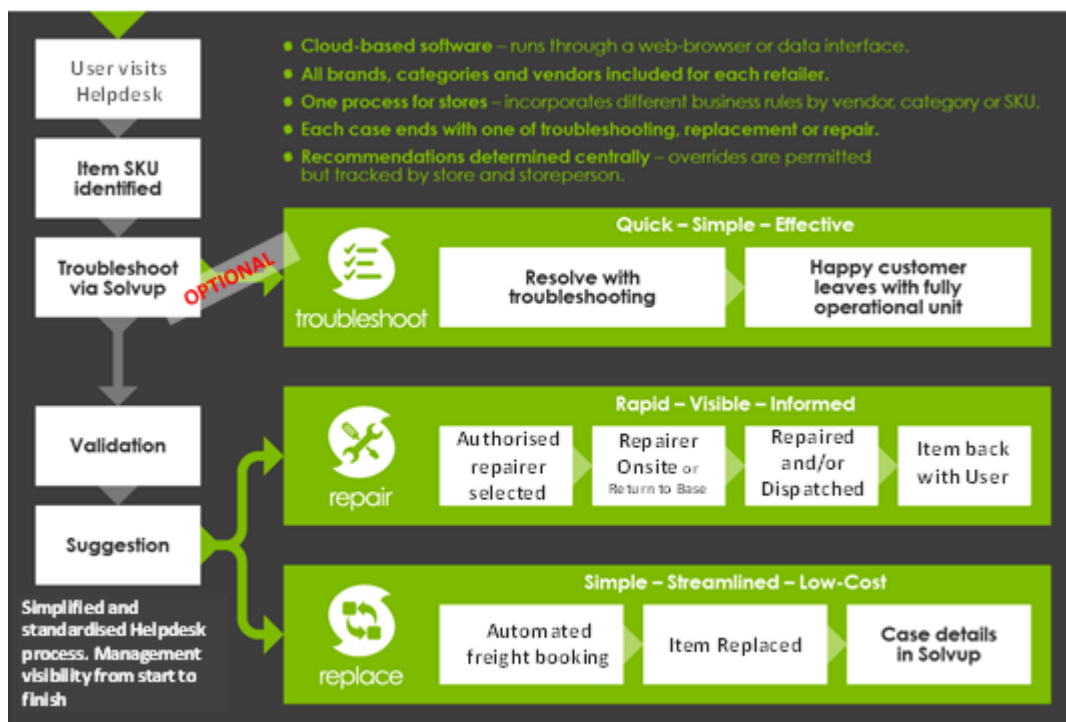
User visits Helpdesk

Item SKU identified

Troubleshoot via Solvup

OPTIONAL

Validation

Suggestion

Simplified and standardised Helpdesk process. Management visibility from start to finish

• Cloud-based software – runs through a web-browser or data interface.
• All brands, categories and vendors included for each retailer.
• One process for stores – incorporates different business rules by vendor, category or SKU.
• Each case ends with one of troubleshooting, replacement or repair.
• Recommendations determined centrally – overrides are permitted but tracked by store and storeperson.

Quick – Simple – Effective

troubleshoot

Resolve with troubleshooting

Happy customer leaves with fully operational unit

Rapid – Visible – Informed

repair

Authorised repairer selected

Repairer Onsite or Return to Base

Repaired and/or Dispatched

Item back with User

Simple – Streamlined – Low-Cost

replace

Automated freight booking

Item Replaced

Case details in Solvup